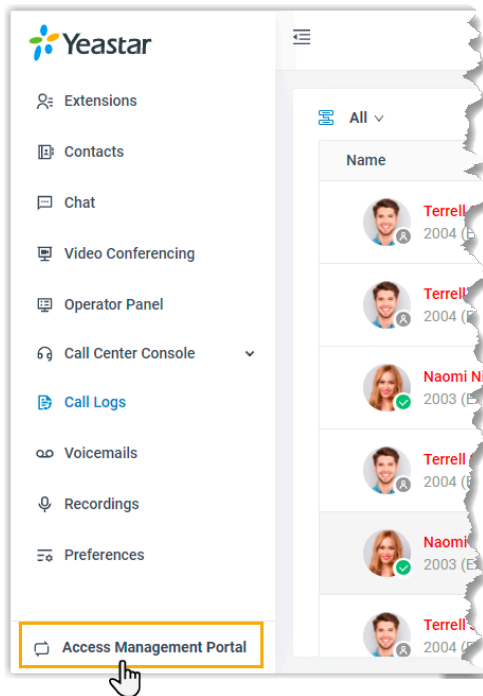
Yeastar

Extensions

Contacts

Chat

Video Conferencing

Operator Panel

Call Center Console

Call Logs

Voicemails

Recordings

Preferences

Access Management Portal

All

Name

Terrell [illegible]
2004 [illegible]

Terrell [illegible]
2004 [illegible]

Naomi N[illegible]
2003 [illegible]

Terrell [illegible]
2004 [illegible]

Naomi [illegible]
2003 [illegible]

Terrell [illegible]
2004 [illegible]